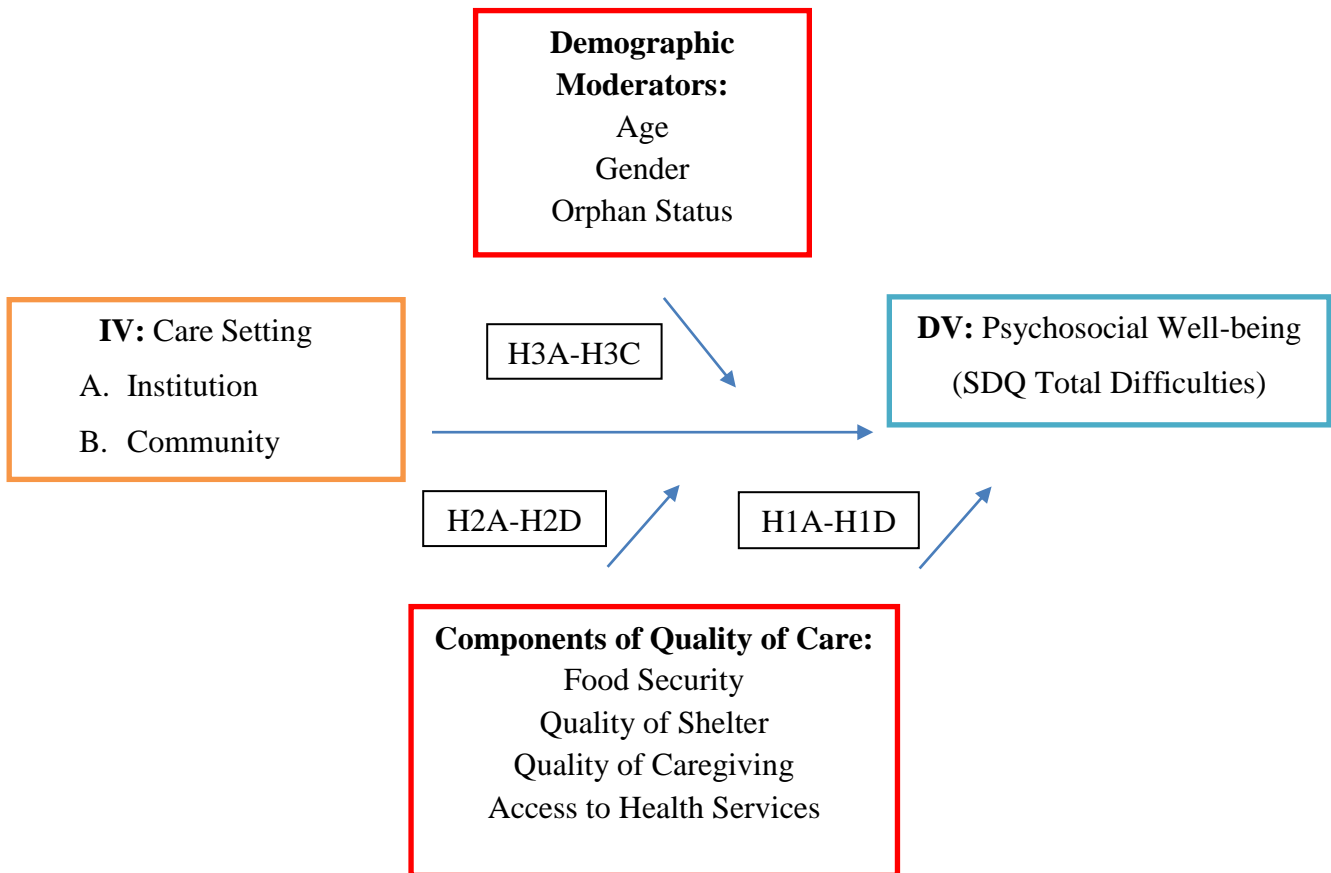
**Demographic Moderators:**
Age
Gender
Orphan Status

**IV:** Care Setting
A. Institution
B. Community

H3A-H3C

**DV:** Psychosocial Well-being
(SDQ Total Difficulties)

H2A-H2D

H1A-H1D

**Components of Quality of Care:**
Food Security
Quality of Shelter
Quality of Caregiving
Access to Health Services